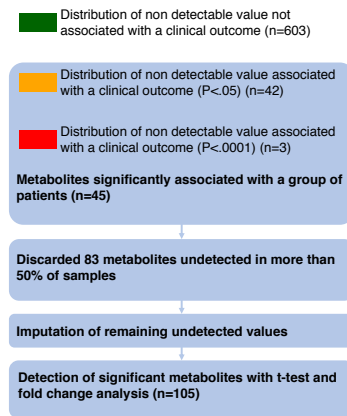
Distribution of non detectable value not associated with a clinical outcome (n=603)

Distribution of non detectable value associated with a clinical outcome (P<.05) (n=42)

Distribution of non detectable value associated with a clinical outcome (P<.0001) (n=3)

Metabolites significantly associated with a group of patients (n=45)

Discarded 83 metabolites undetected in more than 50% of samples

Imputation of remaining undetected values

Detection of significant metabolites with t-test and fold change analysis (n=105)